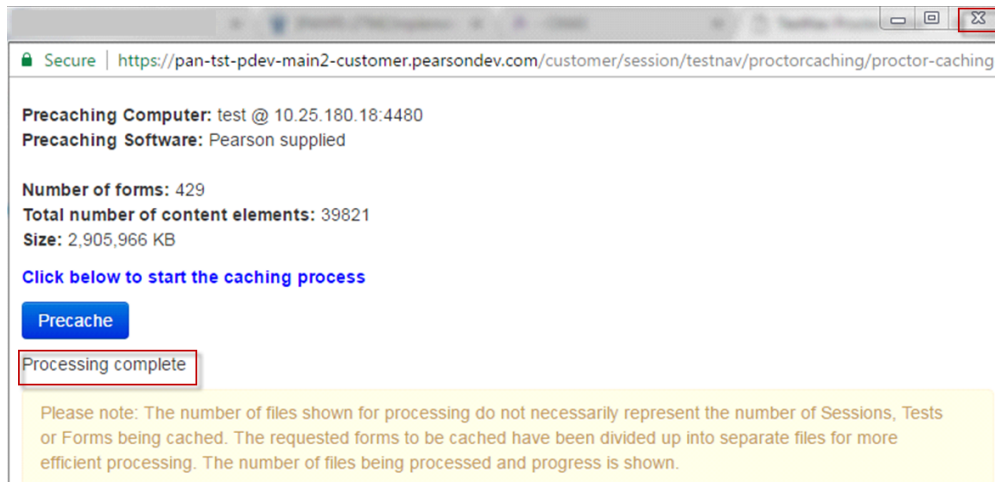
Secure | https://pan-tst-pdev-main2-customer.pearsondev.com/customer/session/testnav/proctorcaching/proctor-caching

**Precaching Computer:** test @ 10.25.180.18:4480
**Precaching Software:** Pearson supplied

**Number of forms:** 429
**Total number of content elements:** 39821
**Size:** 2,905,966 KB

**Click below to start the caching process**

Precache

Processing complete

Please note: The number of files shown for processing do not necessarily represent the number of Sessions, Tests or Forms being cached. The requested forms to be cached have been divided up into separate files for more efficient processing. The number of files being processed and progress is shown.